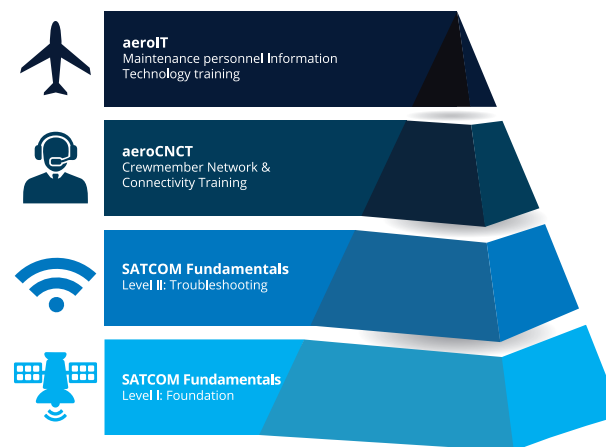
aeroIT
Maintenance personnel Information Technology training

aeroCNCT
Crewmember Network & Connectivity Training

SATCOM Fundamentals
Level II: Troubleshooting

SATCOM Fundamentals
Level I: Foundation